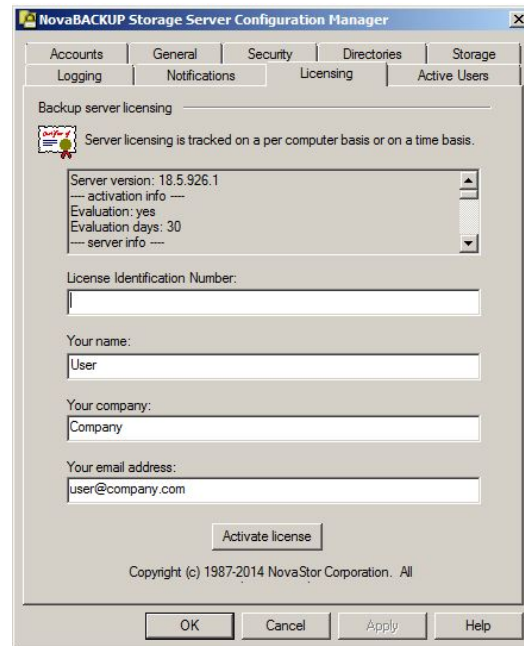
NovaBACKUP Storage Server Configuration Manager

Accounts | General | Security | Directories | Storage
Logging | Notifications | Licensing | Active Users

Backup server licensing

Server licensing is tracked on a per computer basis or on a time basis.

Server version: 18.5.926.1
--- activation info ---
Evaluation: yes
Evaluation days: 30
--- server info ---

License Identification Number:

Your name:
User

Your company:
Company

Your email address:
user@company.com

Activate license

Copyright (c) 1987-2014 NovaStor Corporation. All

OK | Cancel | Apply | Help